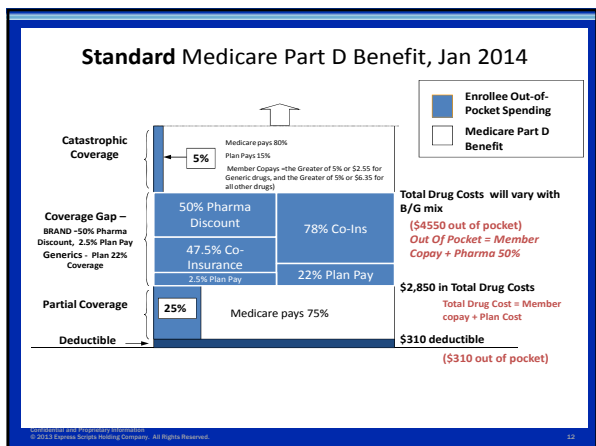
**Standard** Medicare Part D Benefit, Jan 2014

Enrollee Out-of-Pocket Spending

Medicare Part D Benefit

Catastrophic Coverage

5%

Medicare pays 80%

Plan Pays 15%

Member Copays –the Greater of 5% or \$2.55 for Generic drugs, and the Greater of 5% or \$6.35 for all other drugs)

Coverage Gap – BRAND –50% Pharma Discount, 2.5% Plan Pay Generics - Plan 22% Coverage

50% Pharma Discount

47.5% Co-Insurance

2.5% Plan Pay

78% Co-Ins

22% Plan Pay

Total Drug Costs will vary with B/G mix

(\$4550 out of pocket)

Out Of Pocket = Member Copay + Pharma 50%

Partial Coverage

25%

Medicare pays 75%

\$2,850 in Total Drug Costs

Total Drug Cost = Member copay + Plan Cost

Deductible

\$310 deductible

(\$310 out of pocket)

Confidential and Proprietary Information
© 2013 Express Scripts Holding Company. All Rights Reserved.

12